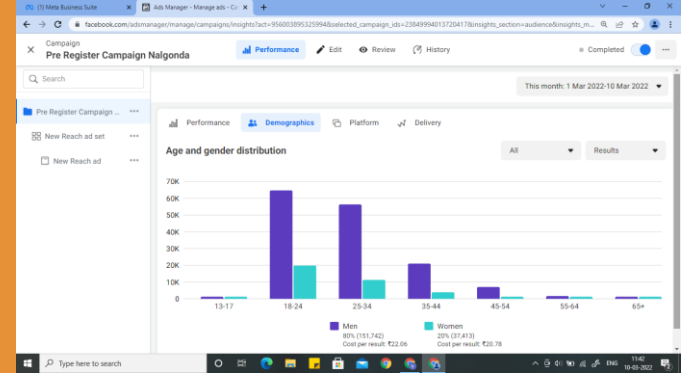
(1) Meta Business Suite ×
Ads Manager - Manage ads - Ca ×
+
facebook.com/adsmanager/manage/campaigns/insights?act=956083895325994&selected_campaign_ids=23849994013720417&insights_section=audience&insights_m...

×
Campaign
Pre Register Campaign Nalgonda
Performance
Edit
Review
History
Completed
···

Search
Pre Register Campaign ...
···
New Reach ad set
···
New Reach ad
···

This month: 1 Mar 2022-10 Mar 2022

Performance
Demographics
Platform
Delivery

Age and gender distribution
All
Results

70K
60K
50K
40K
30K
20K
10K
0
13-17
18-24
25-34
35-44
45-54
55-64
65+

Men
80% (151,742)
Cost per result: ₹22.06
Women
20% (37,413)
Cost per result: ₹20.78

Type here to search
ENG
11:42
10-03-2022